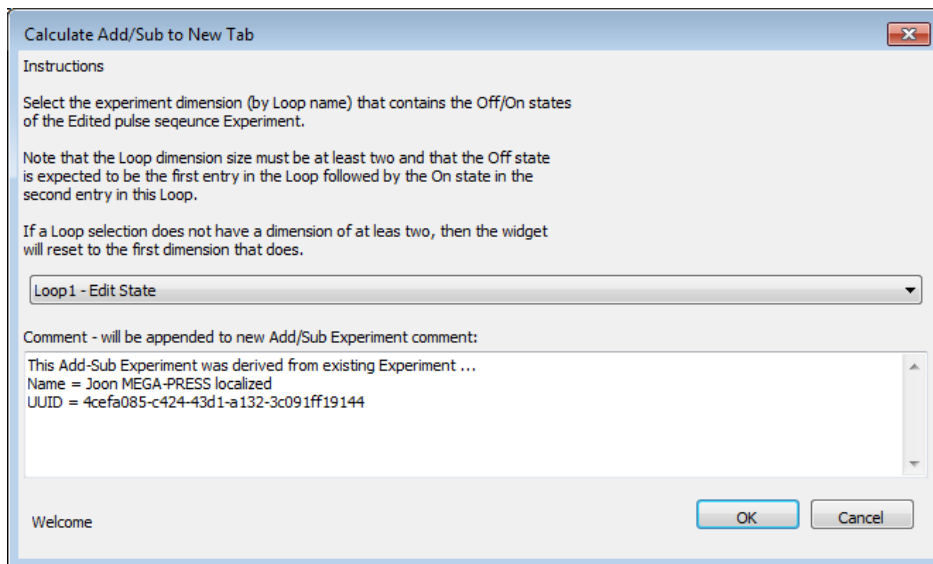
Calculate Add/Sub to New Tab

Instructions

Select the experiment dimension (by Loop name) that contains the Off/On states of the Edited pulse seqeunce Experiment.

Note that the Loop dimension size must be at least two and that the Off state is expected to be the first entry in the Loop followed by the On state in the second entry in this Loop.

If a Loop selection does not have a dimension of at leas two, then the widget will reset to the first dimension that does.

Loop1 - Edit State

Comment - will be appended to new Add/Sub Experiment comment:

This Add-Sub Experiment was derived from existing Experiment ...
Name = Joon MEGA-PRESS localized
UUID = 4cefa085-c424-43d1-a132-3c091ff19144

Welcome

OK

Cancel